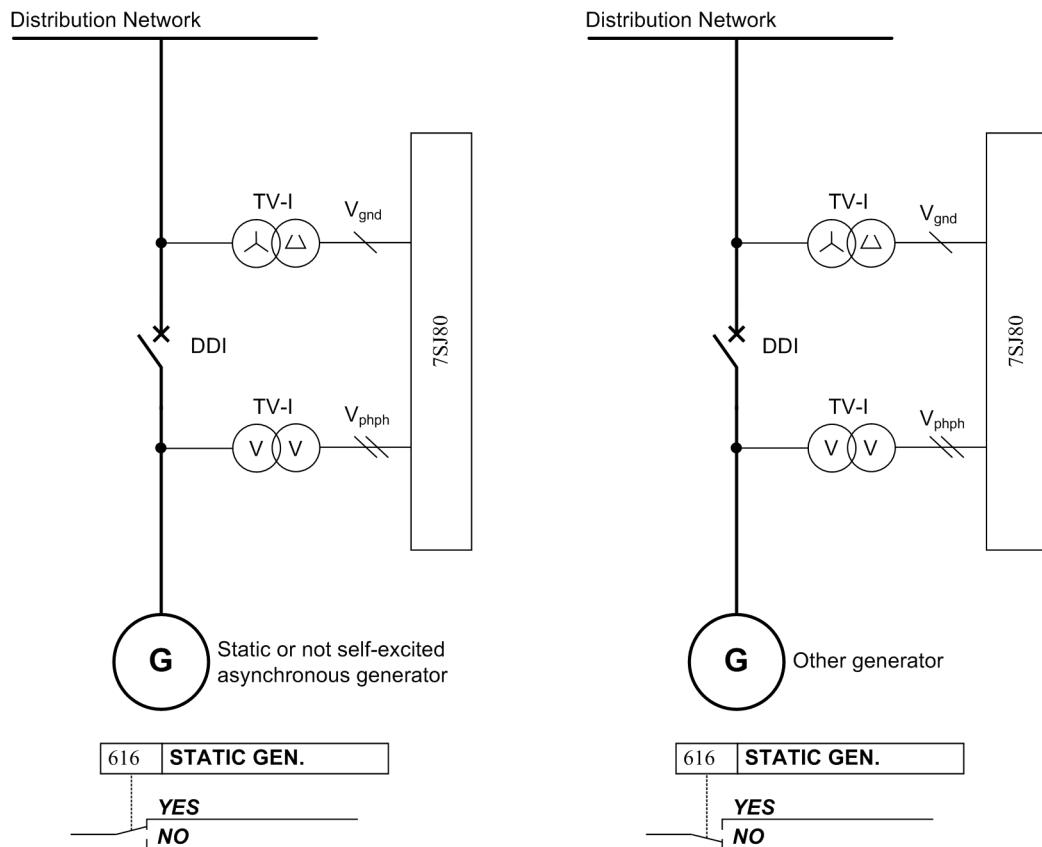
Distribution Network

TV-I
$V_{gnd}$

7SJ80

DDI

TV-I
V V
$V_{phph}$

G
Static or not self-excited asynchronous generator

| 616 | STATIC GEN. |
|---|---|

*YES*
*NO*

Distribution Network

TV-I
$V_{gnd}$

7SJ80

DDI

TV-I
V V
$V_{phph}$

G
Other generator

| 616 | STATIC GEN. |
|---|---|

*YES*
*NO*